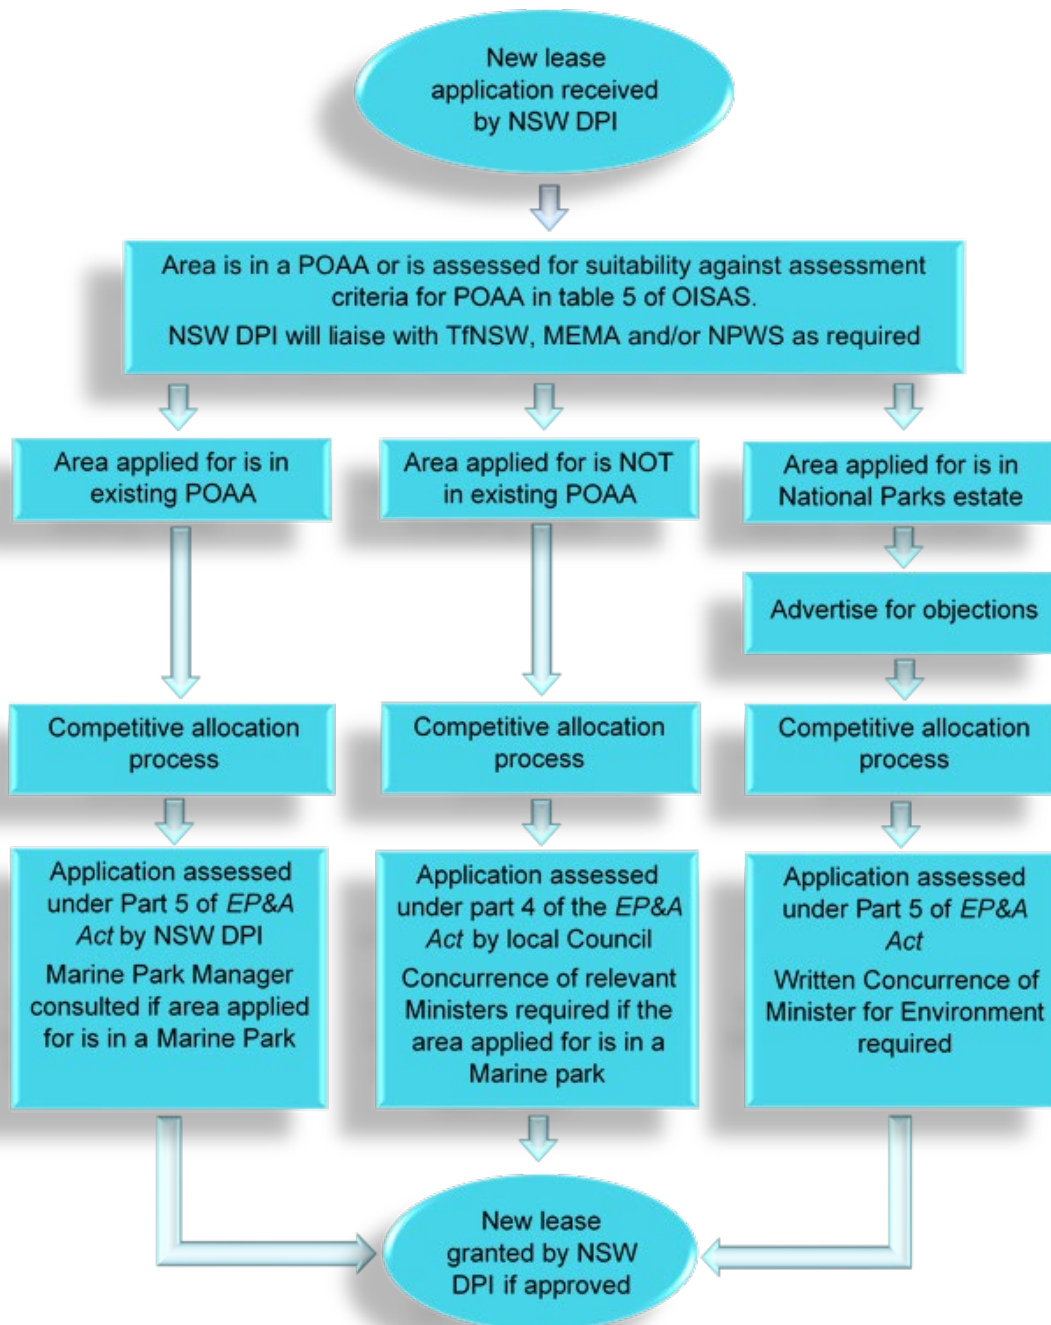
New lease application received by NSW DPI

Area is in a POAA or is assessed for suitability against assessment criteria for POAA in table 5 of OISAS.
NSW DPI will liaise with TfNSW, MEMA and/or NPWS as required

Area applied for is in existing POAA

Area applied for is NOT in existing POAA

Area applied for is in National Parks estate

Advertise for objections

Competitive allocation process

Competitive allocation process

Competitive allocation process

Application assessed under Part 5 of *EP&A Act* by NSW DPI
Marine Park Manager consulted if area applied for is in a Marine Park

Application assessed under part 4 of the *EP&A Act* by local Council
Concurrence of relevant Ministers required if the area applied for is in a Marine park

Application assessed under Part 5 of *EP&A Act*
Written Concurrence of Minister for Environment required

New lease granted by NSW DPI if approved